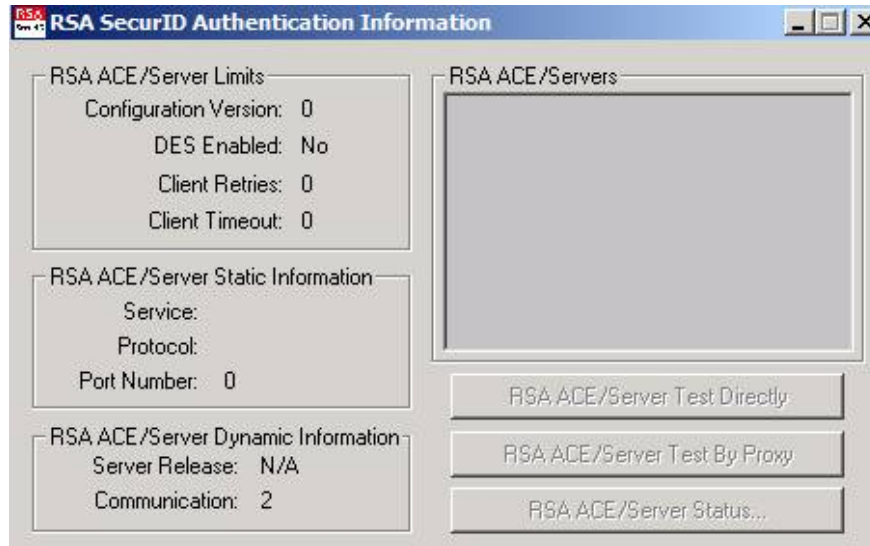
RSA SecurID Authentication Information

RSA ACE/Server Limits
Configuration Version: 0
DES Enabled: No
Client Retries: 0
Client Timeout: 0

RSA ACE/Server Static Information
Service:
Protocol:
Port Number: 0

RSA ACE/Server Dynamic Information
Server Release: N/A
Communication: 2

RSA ACE/Servers

RSA ACE/Server Test Directly
RSA ACE/Server Test By Proxy
RSA ACE/Server Status...